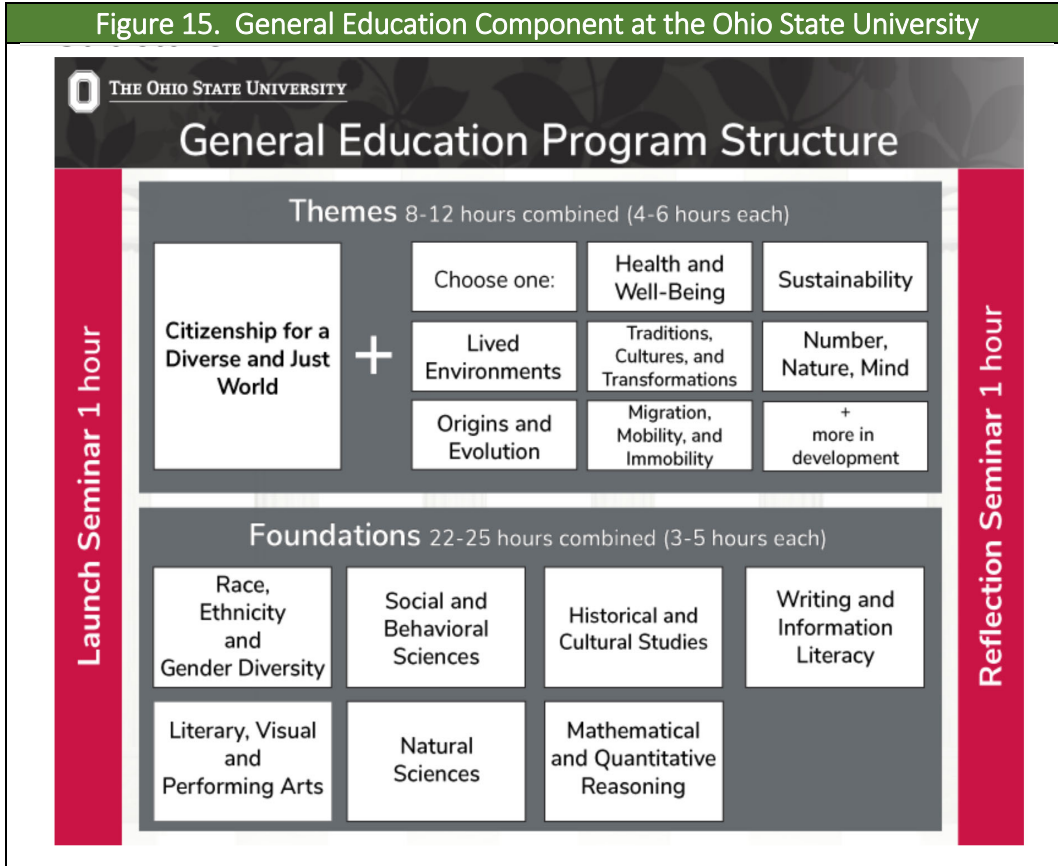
Figure 15. General Education Component at the Ohio State University

THE OHIO STATE UNIVERSITY

General Education Program Structure

Launch Seminar 1 hour

Themes 8-12 hours combined (4-6 hours each)

Citizenship for a Diverse and Just World

+

Choose one:

Health and Well-Being

Sustainability

Lived Environments

Traditions, Cultures, and Transformations

Number, Nature, Mind

Origins and Evolution

Migration, Mobility, and Immobility

+ more in development

Foundations 22-25 hours combined (3-5 hours each)

Race, Ethnicity and Gender Diversity

Social and Behavioral Sciences

Historical and Cultural Studies

Writing and Information Literacy

Literary, Visual and Performing Arts

Natural Sciences

Mathematical and Quantitative Reasoning

Reflection Seminar 1 hour